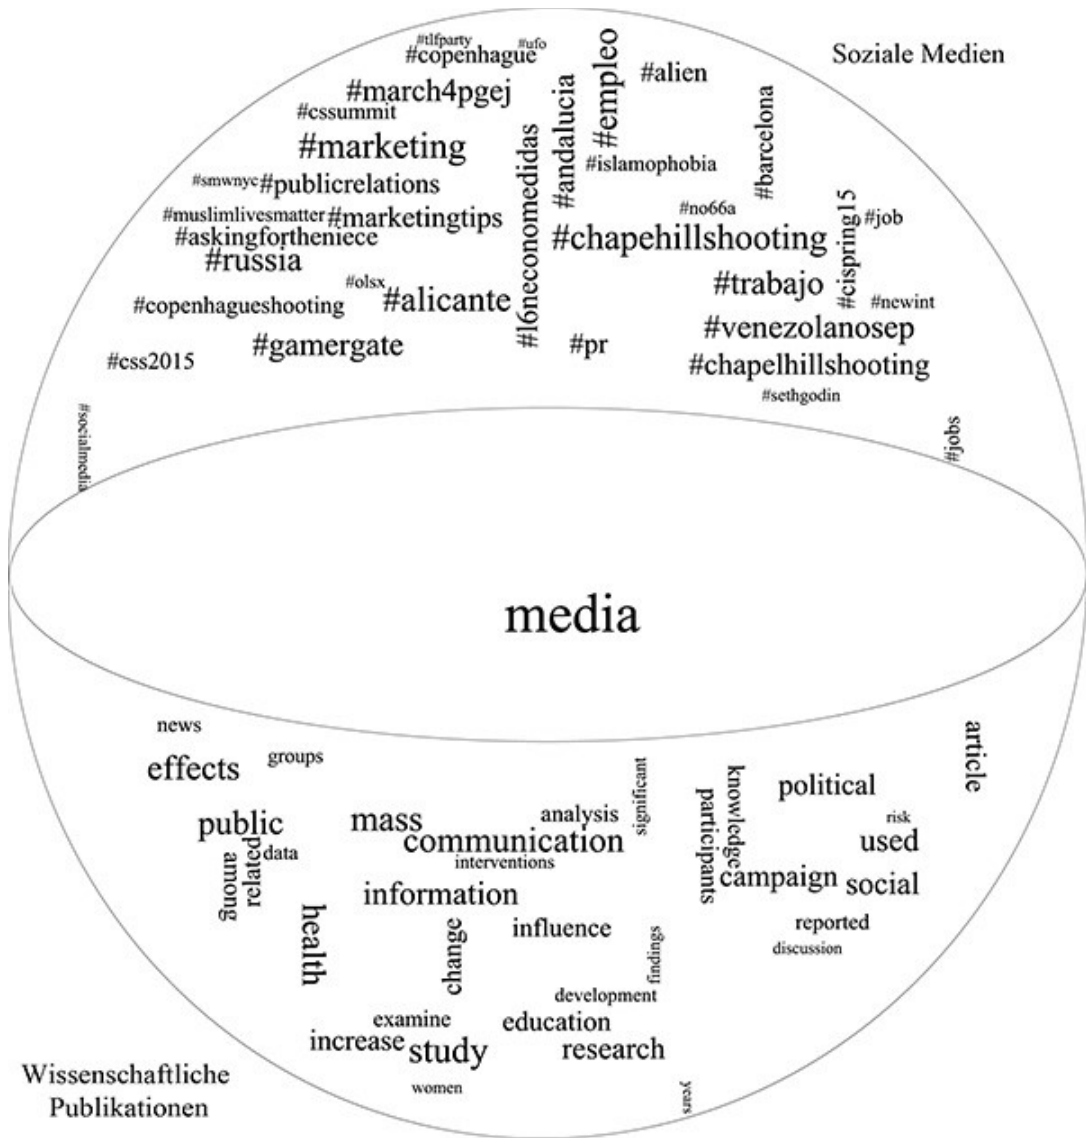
Soziale Medien

#tlfparty #ufo
#copenhague
#march4pgej
#cssummit
#marketing
#smwnyc #publicrelations
#muslimlivesmatter #marketingtips
#askingfortheniece
#russia
#olsx
#copenhagueshooting
#alicante
#css2015
#gamergate
#socialmedia
#l6neconomedidas
#andalucia
#empleo
#alien
#islamophobia
#barcelona
#no66a
#chapehillshooting
#cispring15
#job
#trabajo
#newint
#pr
#venezolanosep
#chapelhillshooting
#sethgodin
#jobs

media

news
effects
groups
public
among
related
data
mass
communication
interventions
analysis
significant
information
health
change
influence
findings
development
examine
education
increase
study
research
women
years
knowledge
participants
political
risk
used
campaign
social
reported
discussion
article

Wissenschaftliche Publikationen